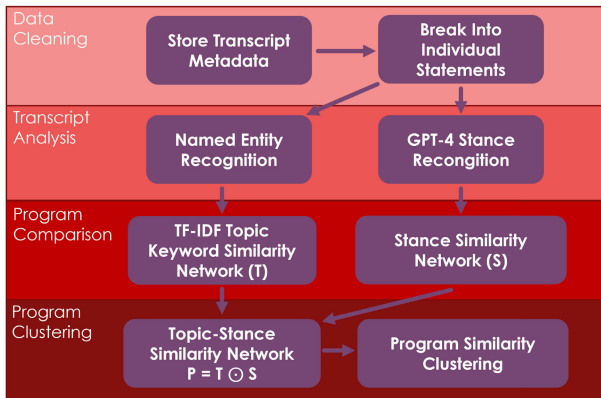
Data Cleaning

Store Transcript Metadata

Break Into Individual Statements

Transcript Analysis

Named Entity Recognition

GPT-4 Stance Recongition

Program Comparison

TF-IDF Topic Keyword Similarity Network (T)

Stance Similarity Network (S)

Program Clustering

Topic-Stance Similarity Network $P = T \odot S$

Program Similarity Clustering